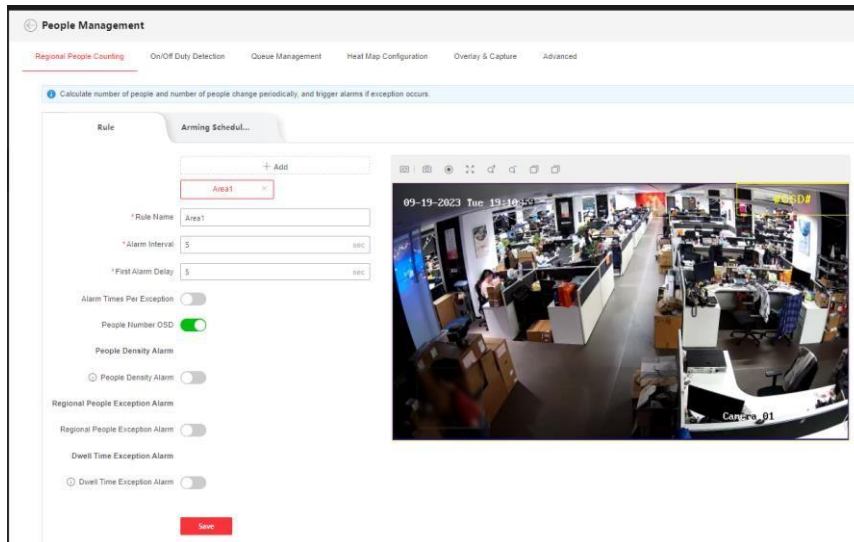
People Management

Regional People Counting On/Off Duty Detection Queue Management Heat Map Configuration Overlay & Capture Advanced

Calculate number of people and number of people change periodically, and trigger alarms if exception occurs.

Rule Arming Schedul...

+ Add

Area1 ×

*Rule Name Area1

*Alarm Interval 5 sec

*First Alarm Delay 5 sec

Alarm Times Per Exception

People Number OSD

People Density Alarm

People Density Alarm

Regional People Exception Alarm

Regional People Exception Alarm

Dwell Time Exception Alarm

Dwell Time Exception Alarm

Save

09-19-2023 Tue 19:10:39

#OSD#

Camera 01